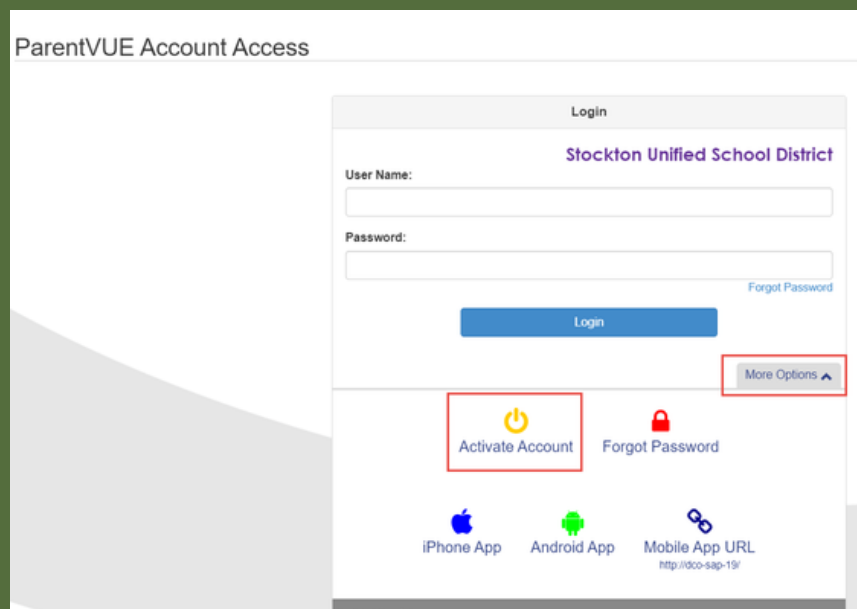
ParentVUE Account Access

Login

Stockton Unified School District

User Name:

Password:

Forgot Password

Login

More Options

Activate Account

Forgot Password

iPhone App

Android App

Mobile App URL

http://dco-sap-19/